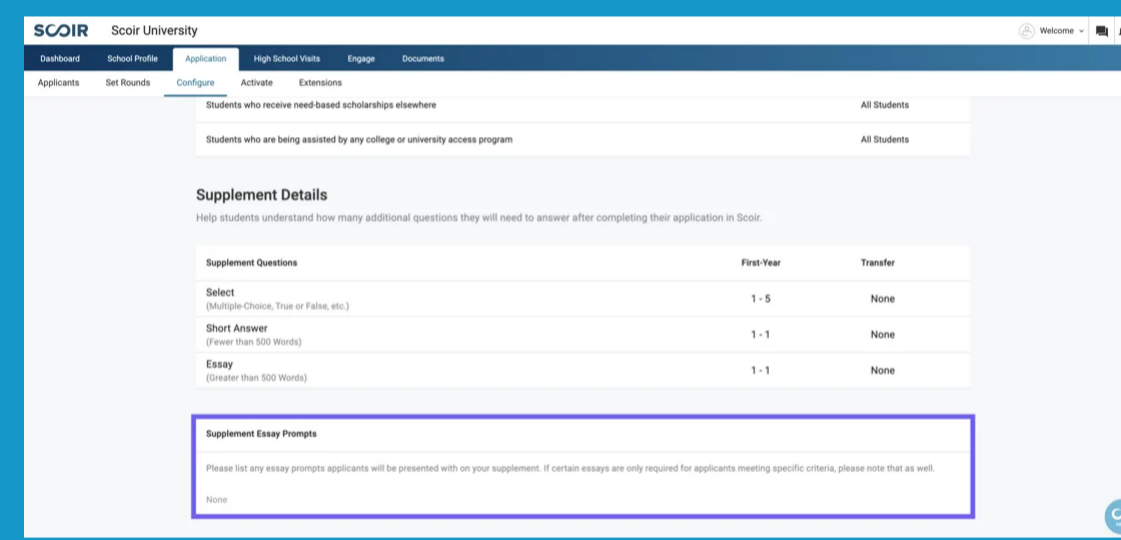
SCOIR Scoir University

Welcome

Dashboard School Profile Application High School Visits Engage Documents

Applicants Set Rounds Configure Activate Extensions

| | |
|---|---|
| Students who receive need-based scholarships elsewhere | All Students |
| Students who are being assisted by any college or university access program | All Students |

Supplement Details

Help students understand how many additional questions they will need to answer after completing their application in Scoir.

| Supplement Questions | First-Year | Transfer |
|---|---|---|
| Select (Multiple-Choice, True or False, etc.) | 1 - 5 | None |
| Short Answer (Fewer than 500 Words) | 1 - 1 | None |
| Essay (Greater than 500 Words) | 1 - 1 | None |

Supplement Essay Prompts

Please list any essay prompts applicants will be presented with on your supplement. If certain essays are only required for applicants meeting specific criteria, please note that as well.

None